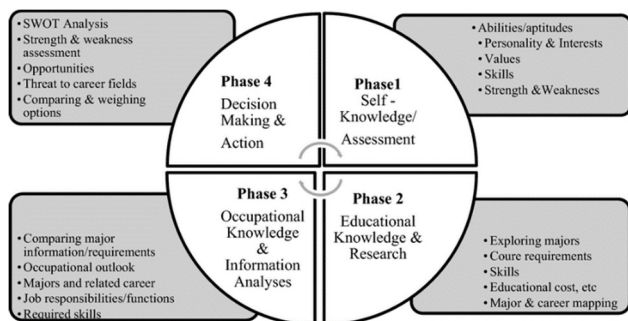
• SWOT Analysis
• Strength & weakness assessment
• Opportunities
• Threat to career fields
• Comparing & weighing options

Phase 4
Decision Making & Action

Phase1
Self - Knowledge/ Assessment

• Abilities/aptitudes
• Personality & Interests
• Values
• Skills
• Strength &Weaknesses

• Comparing major information/requirements
• Occupational outlook
• Majors and related career
• Job responsibilities/functions
• Required skills

Phase 3
Occupational Knowledge & Information Analyses

Phase 2
Educational Knowledge & Research

• Exploring majors
• Coure requirements
• Skills
• Educational cost, etc
• Major & career mapping